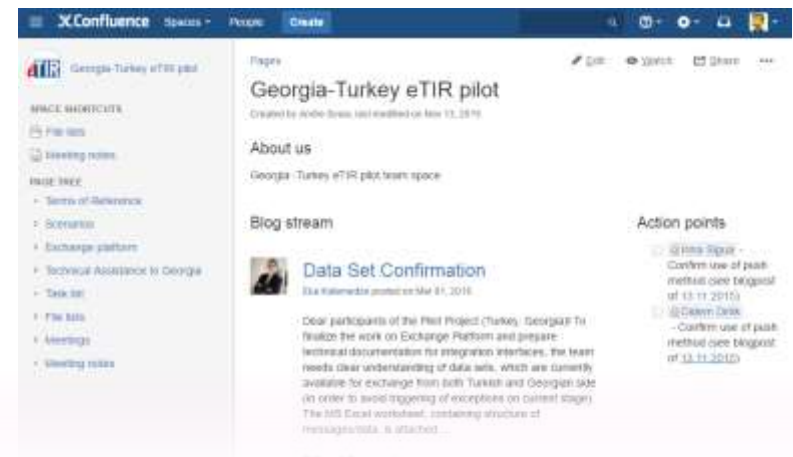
Confluence Spaces People Create

eTIR Georgia-Turkey eTIR pilot

SPACE SHORTCUTS

File lists

Meeting notes

PAGE TREE

Terms of Reference

Scenarios

Exchange platform

Technical Assistance to Georgia

Task list

File lists

Meetings

Meeting notes

Pages

Edit Watch Share

Georgia-Turkey eTIR pilot

Created by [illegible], last modified on Nov 13, 2015

About us

Georgia - Turkey eTIR pilot team space

Blog stream

Data Set Confirmation

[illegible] posted on Mar 01, 2016

Dear participants of the Pilot Project (Turkey, Georgia)! To finalize the work on Exchange Platform and prepare technical documentation for integration interfaces, the team needs clear understanding of data sets, which are currently available for exchange from both Turkish and Georgian side (in order to avoid triggering of exceptions on current stage). The MS Excel worksheet, containing structure of messages/data, is attached...

Action points

@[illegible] - Confirm use of push method (see blogpost of 13.11.2015)

@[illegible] - Confirm use of push method (see blogpost of 13.11.2015)